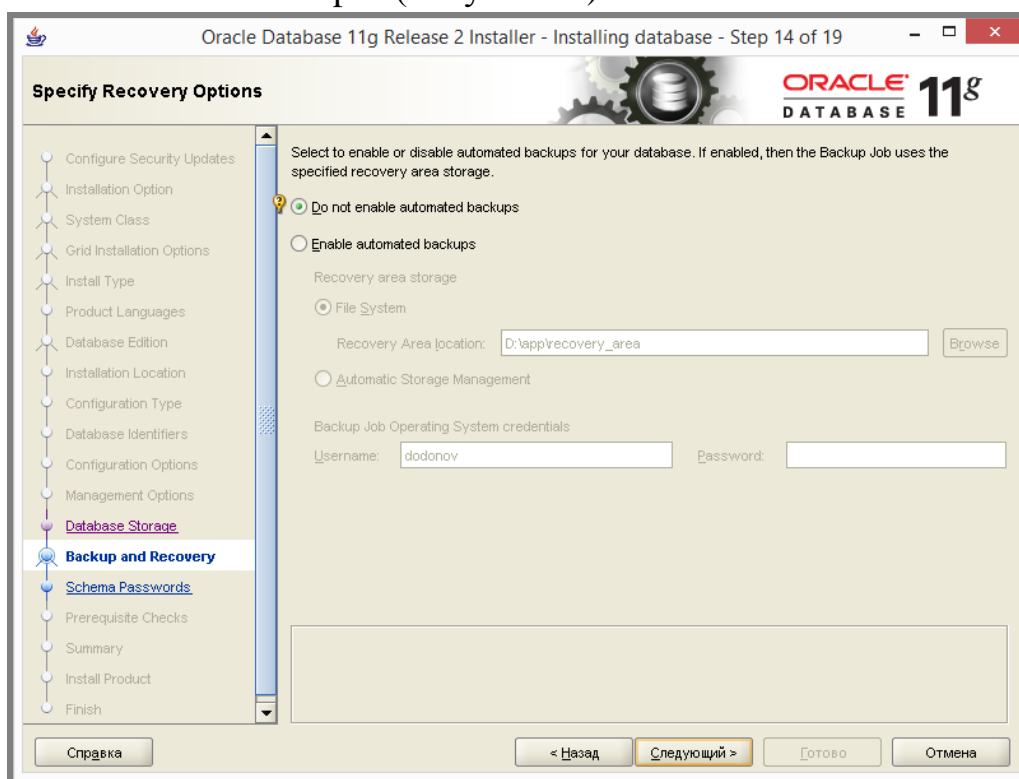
Oracle Database 11g Release 2 Installer - Installing database - Step 14 of 19

Specify Recovery Options

ORACLE DATABASE 11g

Configure Security Updates
Installation Option
System Class
Grid Installation Options
Install Type
Product Languages
Database Edition
Installation Location
Configuration Type
Database Identifiers
Configuration Options
Management Options
Database Storage
Backup and Recovery
Schema Passwords
Prerequisite Checks
Summary
Install Product
Finish

Select to enable or disable automated backups for your database. If enabled, then the Backup Job uses the specified recovery area storage.

Do not enable automated backups

Enable automated backups

Recovery area storage

File System

Recovery Area location: D:\app\recovery_area

Browse

Automatic Storage Management

Backup Job Operating System credentials

Username: dodonov

Password:

Справка

< Назад

Следующий >

Готово

Отмена